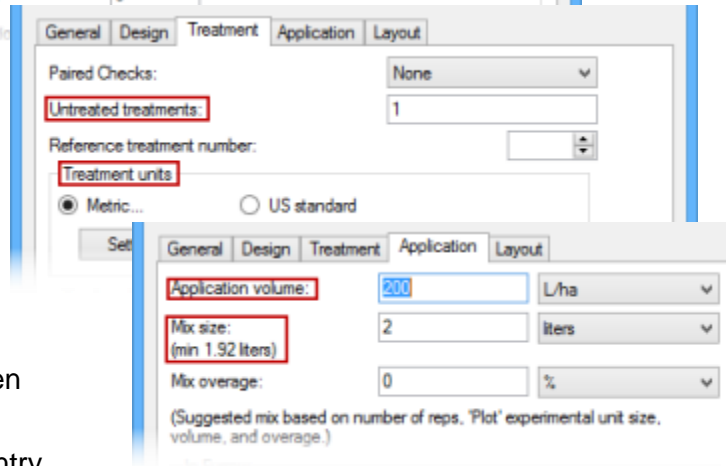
General | Design | Treatment | Application | Layout

Paired Checks: None

Untreated treatments: 1

Reference treatment number:

Treatment units

Metric... US standard

Set

General | Design | Treatment | Application | Layout

Application volume: 200 L/ha

Mix size: (min 1.92 liters) 2 liters

Mix overage: 0 %

(Suggested mix based on number of reps, 'Plot' experimental unit size, volume, and overage.)

en

ptry